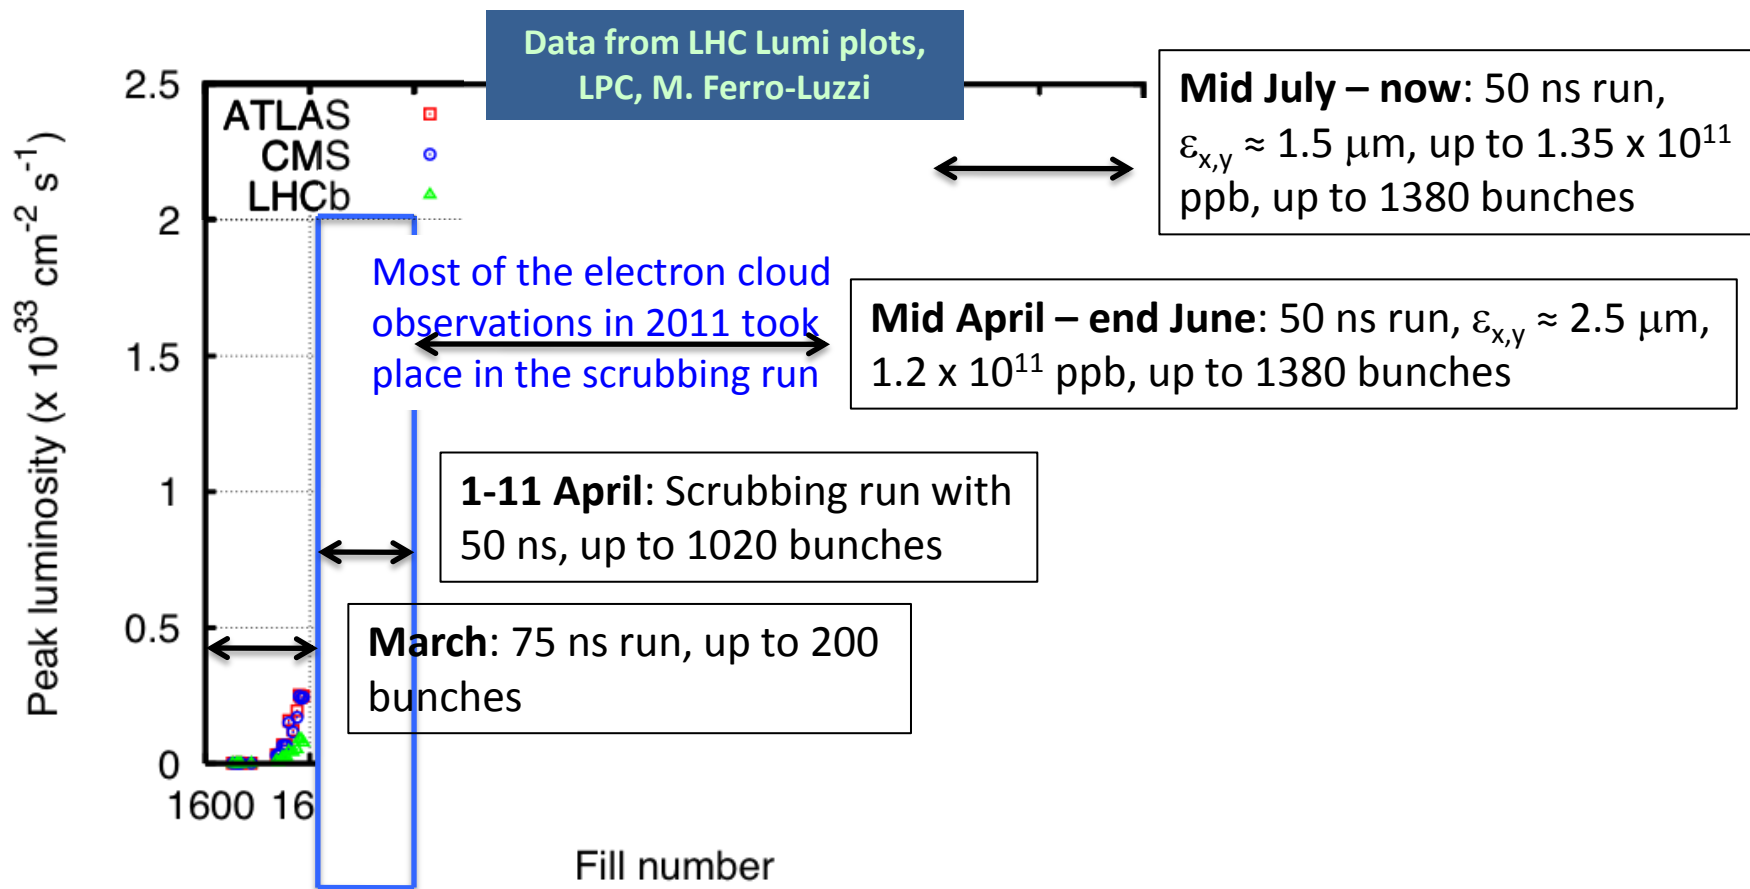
Data from LHC Lumi plots, LPC, M. Ferro-Luzzi

2.5
2
1.5
1
0.5
0

ATLAS
CMS
LHCb

Peak luminosity (x $10^{33}$ cm$^{-2}$ s$^{-1}$)

1600 16

Fill number

**Mid July – now**: 50 ns run, $\varepsilon_{x,y} \approx 1.5$ μm, up to 1.35 x $10^{11}$ ppb, up to 1380 bunches

Most of the electron cloud observations in 2011 took place in the scrubbing run

**Mid April – end June**: 50 ns run, $\varepsilon_{x,y} \approx 2.5$ μm, 1.2 x $10^{11}$ ppb, up to 1380 bunches

**1-11 April**: Scrubbing run with 50 ns, up to 1020 bunches

**March**: 75 ns run, up to 200 bunches